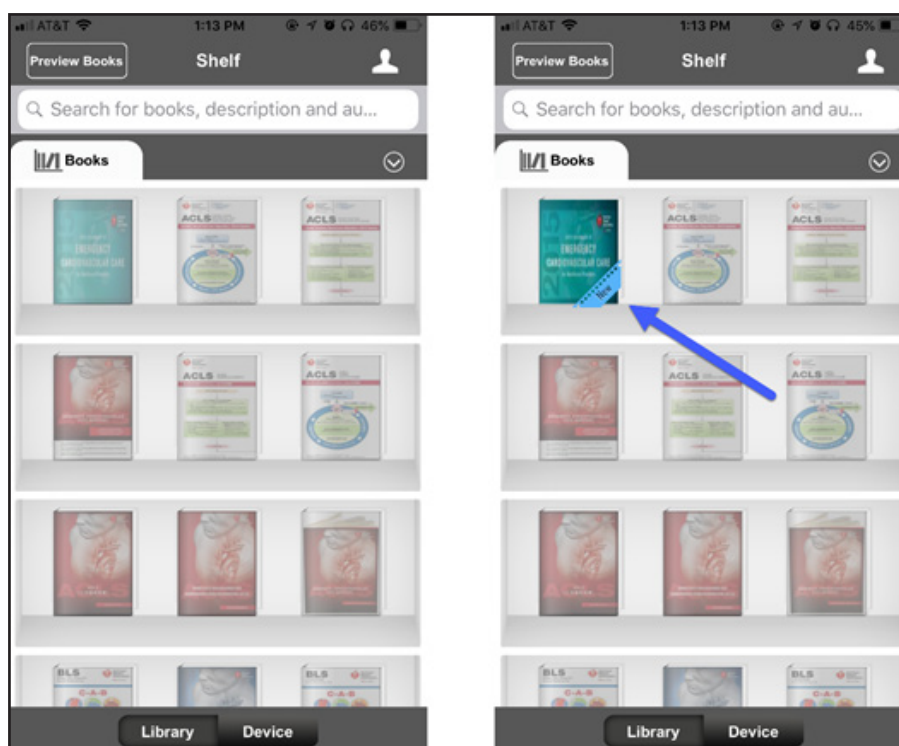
AT&T 1:13 PM 46%

Preview Books Shelf

Search for books, description and au...

Books

EMERGENCY CARDIOVASCULAR CARE

ACLS

ACLS

ACLS

ACLS

BLS

C-A-B

BLS

Library Device

AT&T 1:13 PM 45%

Preview Books Shelf

Search for books, description and au...

Books

EMERGENCY CARDIOVASCULAR CARE

New

ACLS

ACLS

ACLS

ACLS

BLS

C-A-B

BLS

Library Device